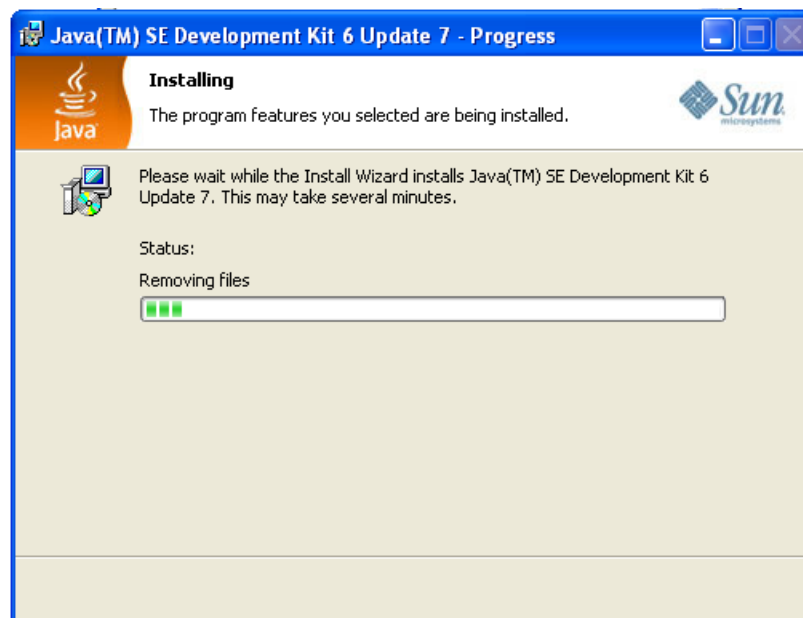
Java(TM) SE Development Kit 6 Update 7 - Progress

Java

Installing

The program features you selected are being installed.

Sun
microsystems

Please wait while the Install Wizard installs Java(TM) SE Development Kit 6 Update 7. This may take several minutes.

Status:

Removing files